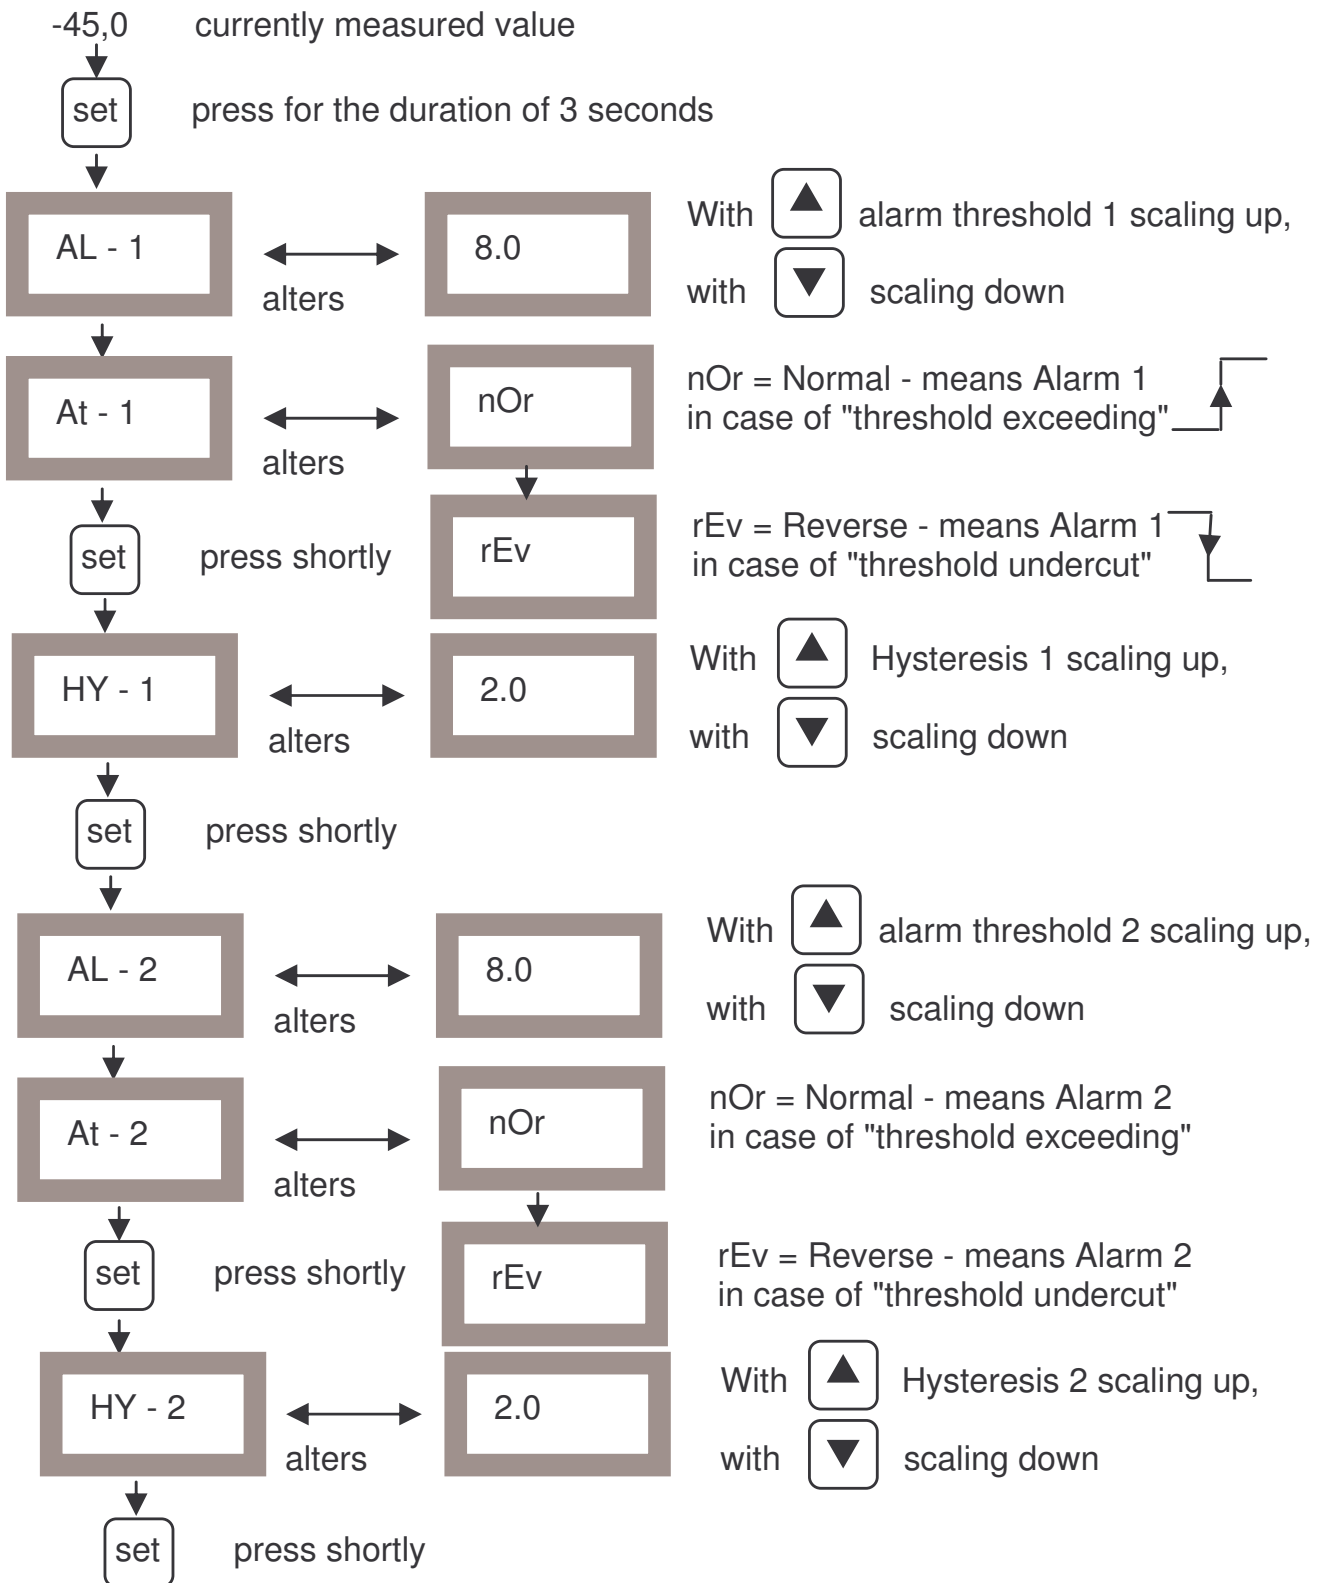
-45,0 currently measured value

set press for the duration of 3 seconds

AL - 1 alters 8.0

With alarm threshold 1 scaling up,
with scaling down

At - 1 alters nOr

nOr = Normal - means Alarm 1 in case of "threshold exceeding"

set press shortly

rEv

rEv = Reverse - means Alarm 1 in case of "threshold undercut"

HY - 1 alters 2.0

With Hysteresis 1 scaling up,
with scaling down

set press shortly

AL - 2 alters 8.0

With alarm threshold 2 scaling up,
with scaling down

At - 2 alters nOr

nOr = Normal - means Alarm 2 in case of "threshold exceeding"

set press shortly

rEv

rEv = Reverse - means Alarm 2 in case of "threshold undercut"

HY - 2 alters 2.0

With Hysteresis 2 scaling up,
with scaling down

set press shortly